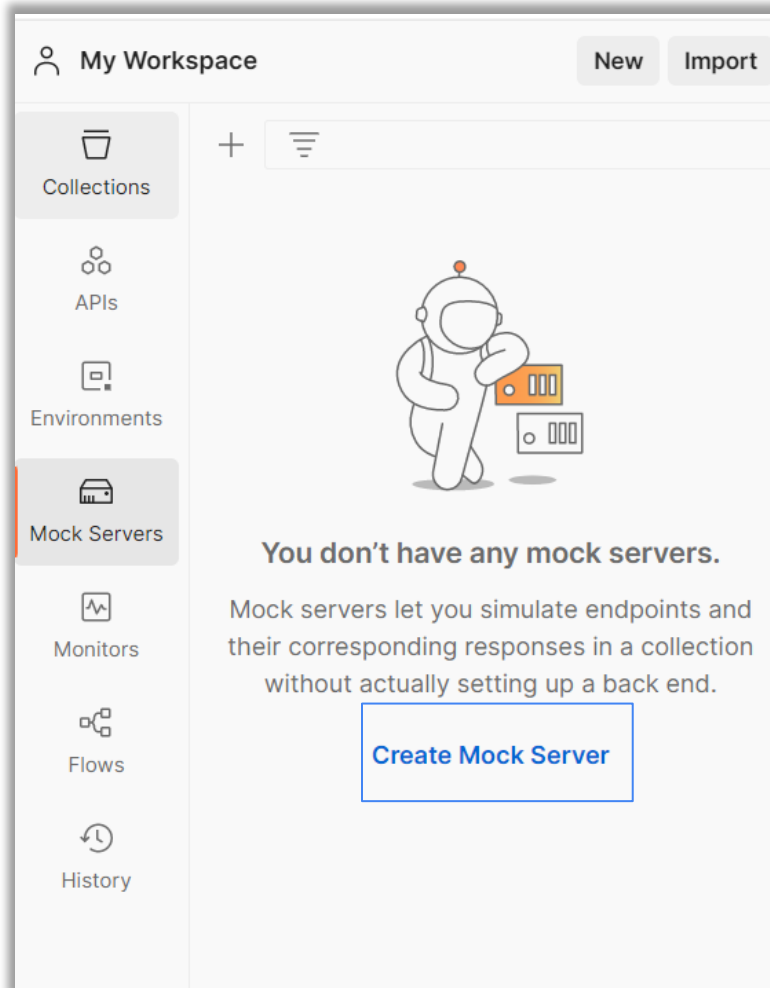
My Workspace

New

Import

Collections

APIs

Environments

Mock Servers

Monitors

Flows

History

+

You don't have any mock servers.

Mock servers let you simulate endpoints and their corresponding responses in a collection without actually setting up a back end.

Create Mock Server